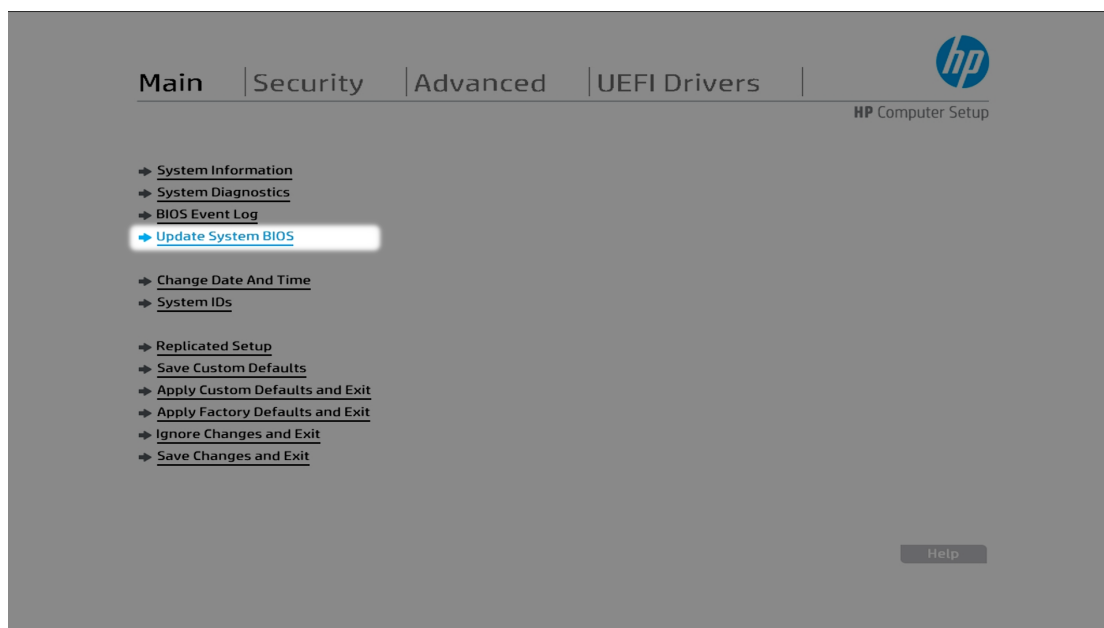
Main | Security | Advanced | UEFI Drivers |

hp

HP Computer Setup

System Information
System Diagnostics
BIOS Event Log
Update System BIOS

Change Date And Time
System IDs

Replicated Setup
Save Custom Defaults
Apply Custom Defaults and Exit
Apply Factory Defaults and Exit
Ignore Changes and Exit
Save Changes and Exit

Help